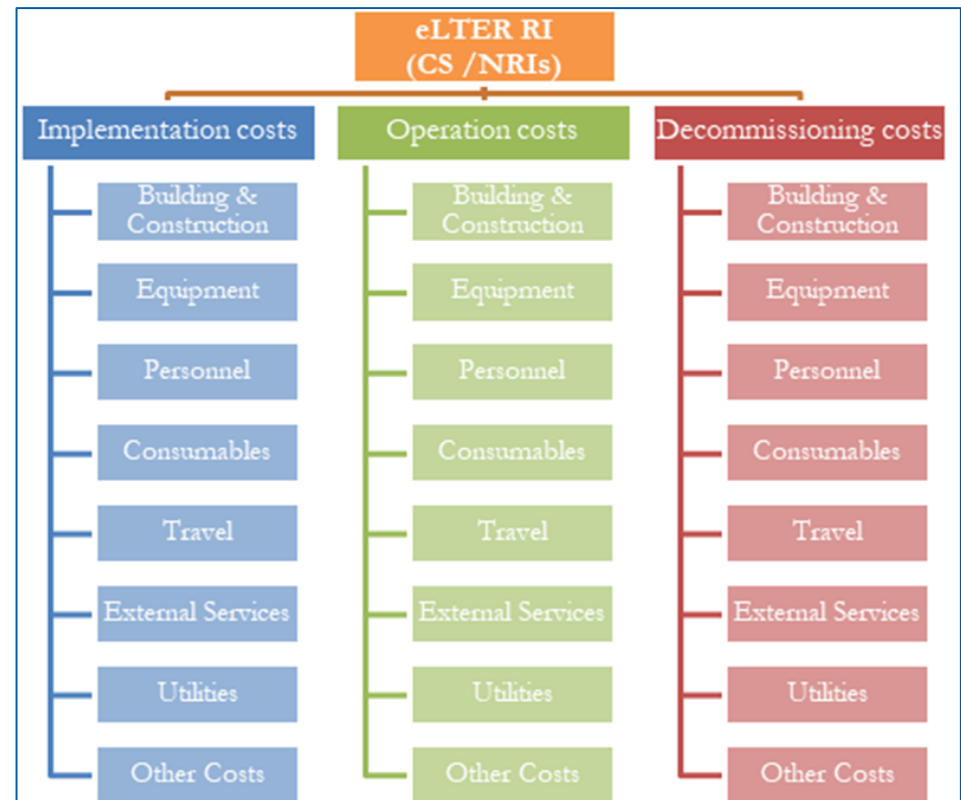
eLTER RI
(CS /NRIs)

Implementation costs

Building & Construction

Equipment

Personnel

Consumables

Travel

External Services

Utilities

Other Costs

Operation costs

Building & Construction

Equipment

Personnel

Consumables

Travel

External Services

Utilities

Other Costs

Decommissioning costs

Building & Construction

Equipment

Personnel

Consumables

Travel

External Services

Utilities

Other Costs